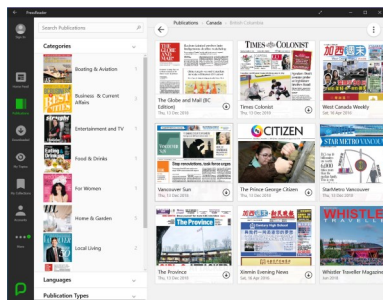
PressReader

Sign In

Online Feed

Publications

Downloaded

My Opinion

My Collections

Accounts

More

Search Publications

Categories

Boating & Aviation

Business & Current Affairs

Entertainment and TV

Food & Drinks

For Women

Home & Garden

Local Living

Languages

Publication Types

Publications / Canada / British Columbia

TIMES COLONIST

The Globe and Mail (BC Edition)
Thu, 13 Dec 2018

Times Colonist
Thu, 13 Dec 2018

West Canada Weekly
Sat, 16 Apr 2016

CITIZEN

STAR METRO VANCOUVER

Vancouver Sun
Thu, 13 Dec 2018

The Prince George Citizen
Thu, 13 Dec 2018

StarMetro Vancouver
Thu, 13 Dec 2018

The Province

WHISTLER

The Province
Thu, 13 Dec 2018

Xinmin Evening News
Sat, 16 Apr 2016

Whistler Traveller Magazine
Sat, 16 Apr 2016